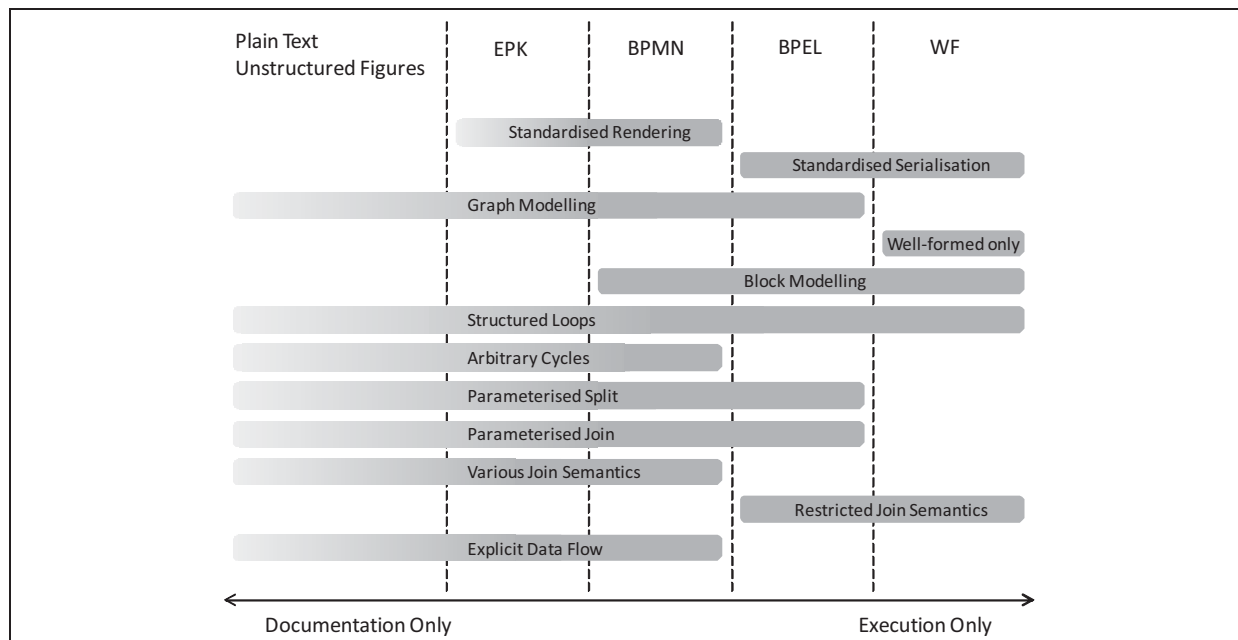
Plain Text
Unstructured Figures

EPK

BPMN

BPEL

WF

Standardised Rendering

Standardised Serialisation

Graph Modelling

Well-formed only

Block Modelling

Structured Loops

Arbitrary Cycles

Parameterised Split

Parameterised Join

Various Join Semantics

Restricted Join Semantics

Explicit Data Flow

Documentation Only

Execution Only